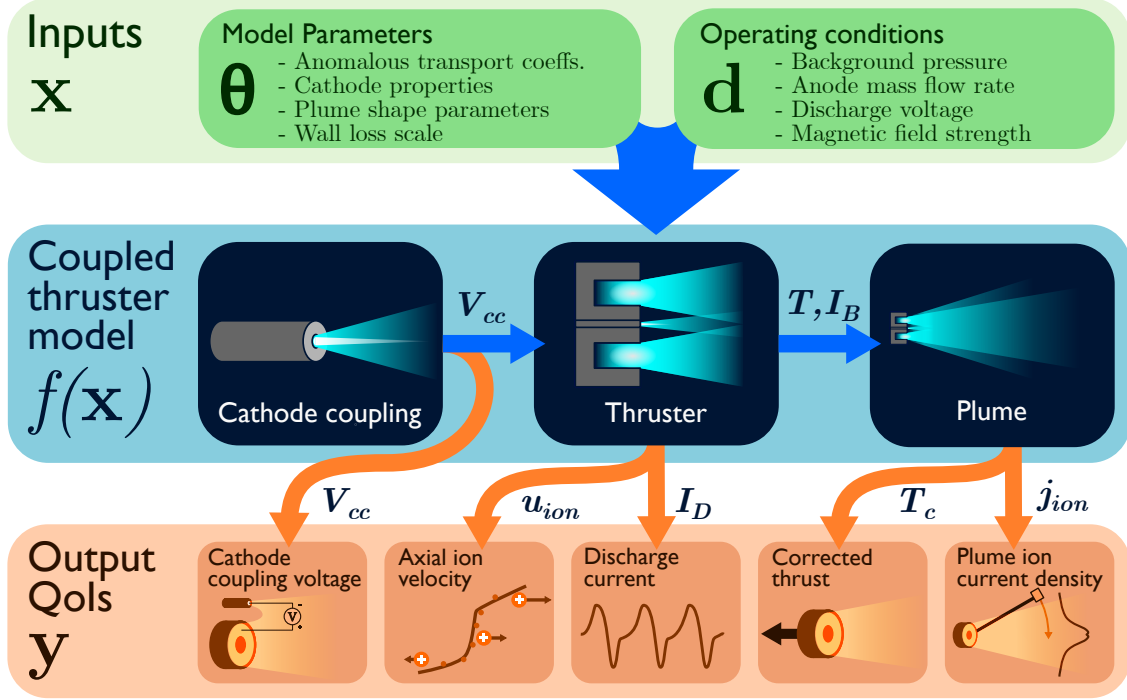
Inputs
$\mathbf{x}$

Model Parameters
$\boldsymbol{\theta}$
- Anomalous transport coeffs.
- Cathode properties
- Plume shape parameters
- Wall loss scale

Operating conditions
$\mathbf{d}$
- Background pressure
- Anode mass flow rate
- Discharge voltage
- Magnetic field strength

Coupled thruster model
$f(\mathbf{x})$

Cathode coupling

$V_{cc}$

Thruster

$T, I_B$

Plume

$V_{cc}$

$u_{ion}$

$I_D$

$T_c$

$j_{ion}$

Output QoIs
$\mathbf{y}$

Cathode coupling voltage

V

Axial ion velocity

Discharge current

Corrected thrust

Plume ion current density